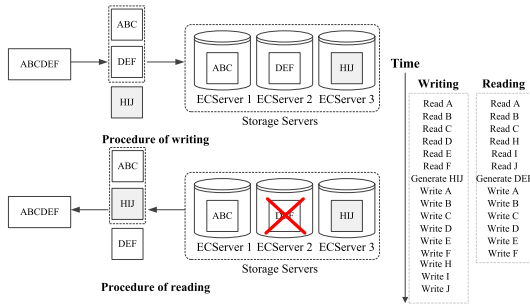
ABCDEF

ABC

DEF

HIJ

ABC

DEF

HIJ

ECServer 1 ECServer 2 ECServer 3

Storage Servers

Procedure of writing

ABC

HIJ

DEF

ABCDEF

ABC

DEF

HIJ

ECServer 1 ECServer 2 ECServer 3

Storage Servers

Procedure of reading

Time

Writing

Read A
Read B
Read C
Read D
Read E
Read F
Generate HIJ
Write A
Write B
Write C
Write D
Write E
Write F
Write H
Write I
Write J

Reading

Read A
Read B
Read C
Read H
Read I
Read J
Generate DEF
Write A
Write B
Write C
Write D
Write E
Write F